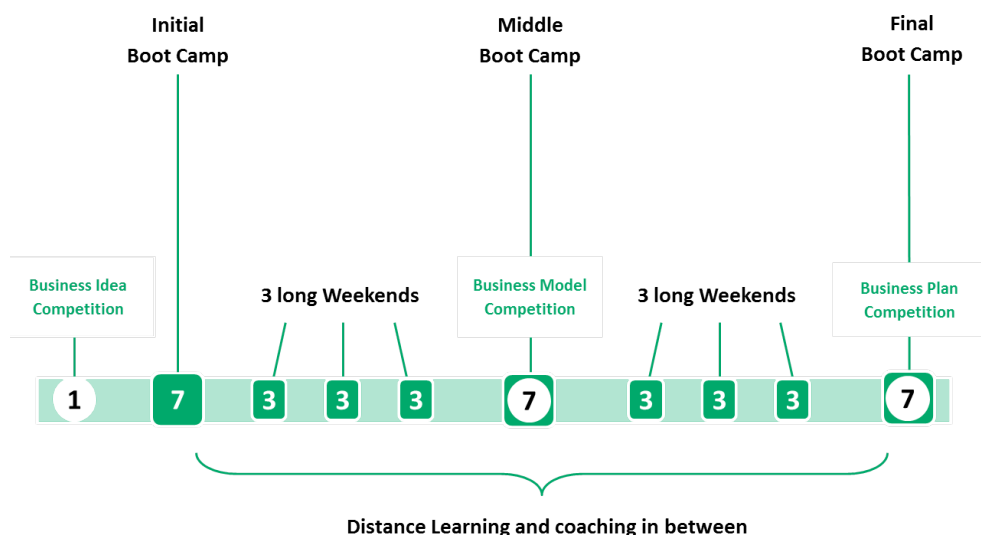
Initial Boot Camp

Middle Boot Camp

Final Boot Camp

Business Idea Competition

3 long Weekends

Business Model Competition

3 long Weekends

Business Plan Competition

1

7

3

3

3

7

3

3

3

7

Distance Learning and coaching in between